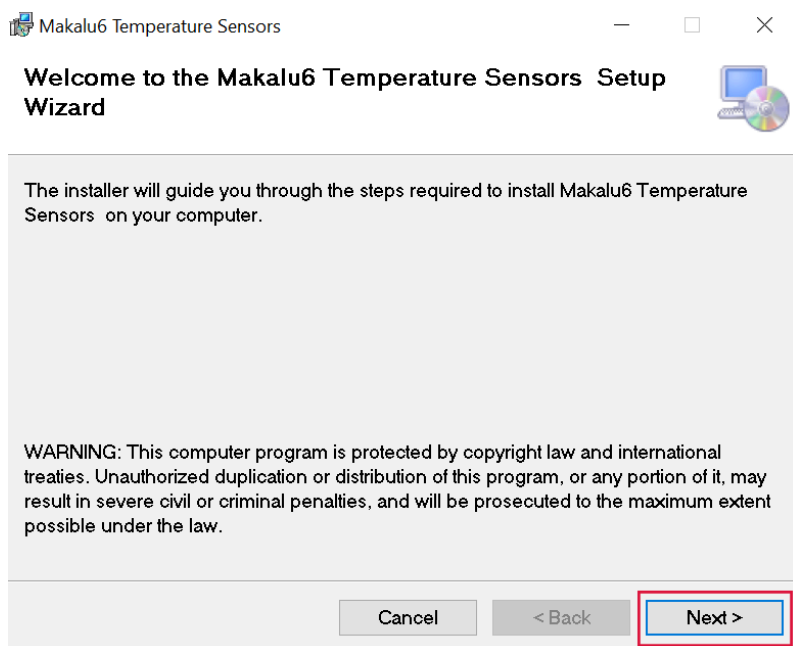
Makalu6 Temperature Sensors

Welcome to the Makalu6 Temperature Sensors  Setup Wizard

The installer will guide you through the steps required to install Makalu6 Temperature Sensors  on your computer.

WARNING: This computer program is protected by copyright law and international treaties. Unauthorized duplication or distribution of this program, or any portion of it, may result in severe civil or criminal penalties, and will be prosecuted to the maximum extent possible under the law.

Cancel

< Back

Next >